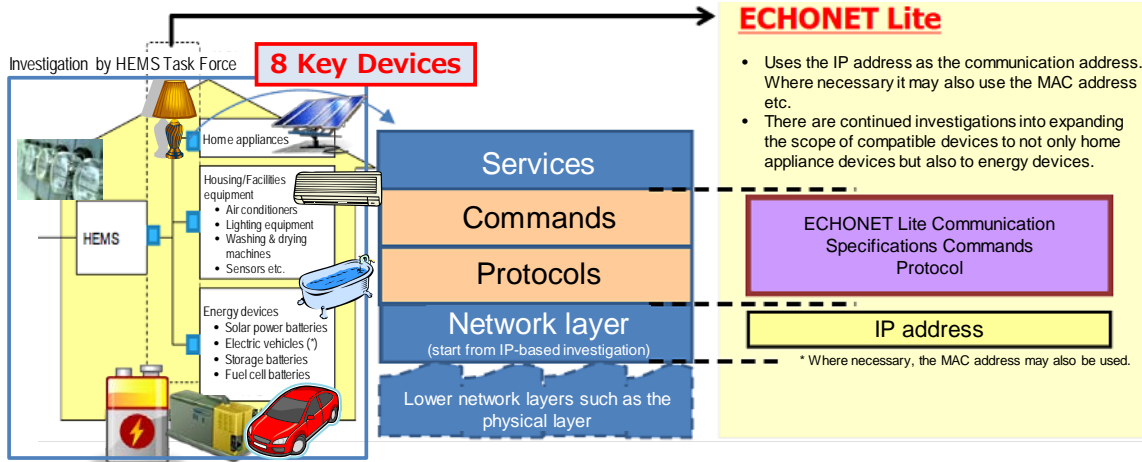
Investigation by HEMS Task Force

8 Key Devices

HEMS

Home appliances

Housing/Facilities equipment
• Air conditioners
• Lighting equipment
• Washing & drying machines
• Sensors etc.

Energy devices
• Solar power batteries
• Electric vehicles (*)
• Storage batteries
• Fuel cell batteries

Services

Commands

Protocols

Network layer
(start from IP-based investigation)

Lower network layers such as the physical layer

ECHONET Lite

• Uses the IP address as the communication address. Where necessary it may also use the MAC address etc.
• There are continued investigations into expanding the scope of compatible devices to not only home appliance devices but also to energy devices.

ECHONET Lite Communication Specifications Commands Protocol

IP address

* Where necessary, the MAC address may also be used.